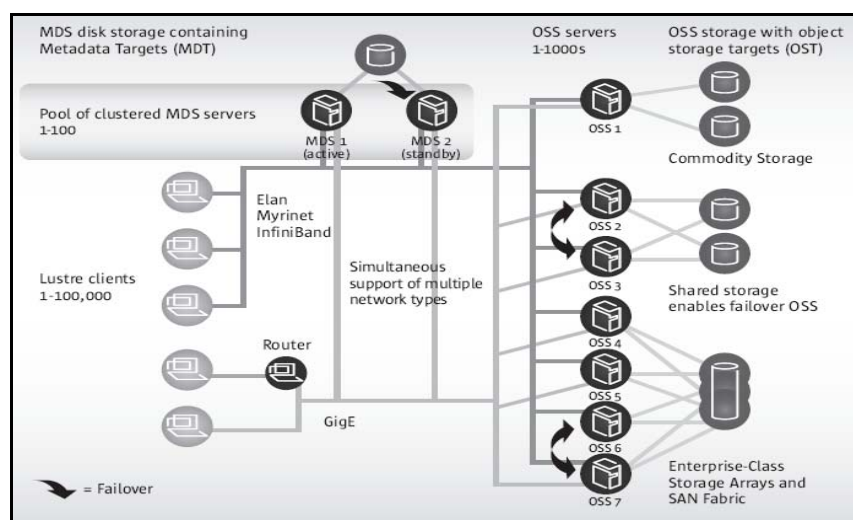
MDS disk storage containing Metadata Targets (MDT)

OSS servers 1-1000s

OSS storage with object storage targets (OST)

Pool of clustered MDS servers 1-100

MDS 1 (active)

MDS 2 (standby)

OSS 1

Commodity Storage

Elan
Myrinet
InfiniBand

OSS 2

OSS 3

Lustre clients 1-100,000

Simultaneous support of multiple network types

Shared storage enables failover OSS

Router

OSS 4

OSS 5

GigE

OSS 6

OSS 7

Enterprise-Class Storage Arrays and SAN Fabric

= Failover